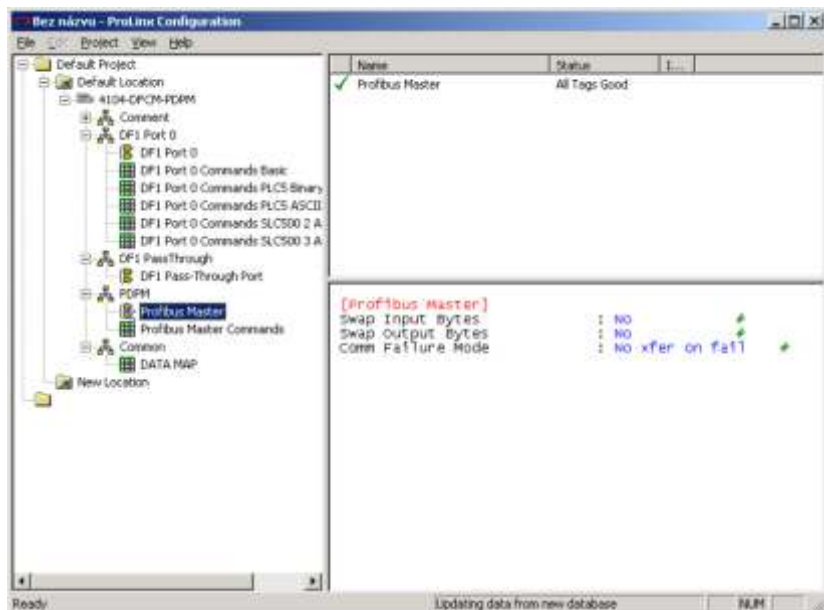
Bez názvu - ProLinx Configuration

File Edit Project View Help

Default Project
Default Location
4104-DFCM-PDPM
Comment
DF1 Port 0
DF1 Port 0
DF1 Port 0 Commands Basic
DF1 Port 0 Commands PLC5 Binary
DF1 Port 0 Commands PLC5 ASCII
DF1 Port 0 Commands SLC500 2 A
DF1 Port 0 Commands SLC500 3 A
DF1 PassThrough
DF1 Pass-Through Port
PDPM
Profibus Master
Profibus Master Commands
Common
DATA MAP
New Location

| Name | Status | I... |
|---|---|---|
| Profibus Master | All Tags Good | |

[Profibus Master]
Swap Input Bytes : NO
Swap Output Bytes : NO
Comm Failure Mode : No xfer on fail

Ready
Updating data from new database
NUM